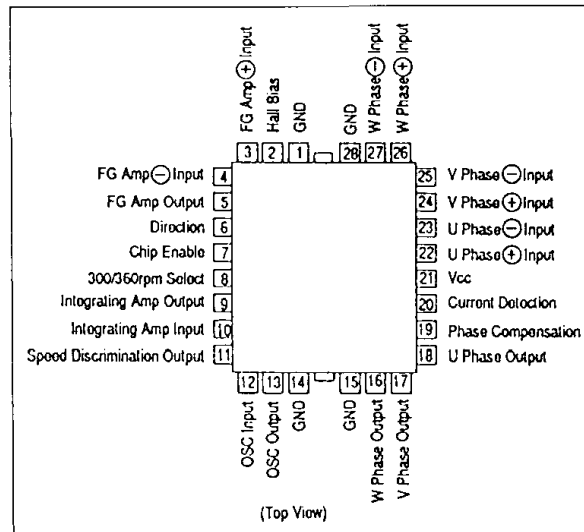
FG Amp $\oplus$ Input
Hall Bias
GND
GND
W Phase $\ominus$ Input
W Phase $\oplus$ Input

3 2 1 28 27 26

FG Amp $\ominus$ Input 4
FG Amp Output 5
Direction 6
Chip Enable 7
300/360rpm Select 8
Integrating Amp Output 9
Integrating Amp Input 10
Speed Discrimination Output 11

25 V Phase $\ominus$ Input
24 V Phase $\oplus$ Input
23 U Phase $\ominus$ Input
22 U Phase $\oplus$ Input
21 Vcc
20 Current Detection
19 Phase Compensation
18 U Phase Output

12 13 14 15 16 17

OSC Input
OSC Output
GND
GND
W Phase Output
V Phase Output

(Top View)